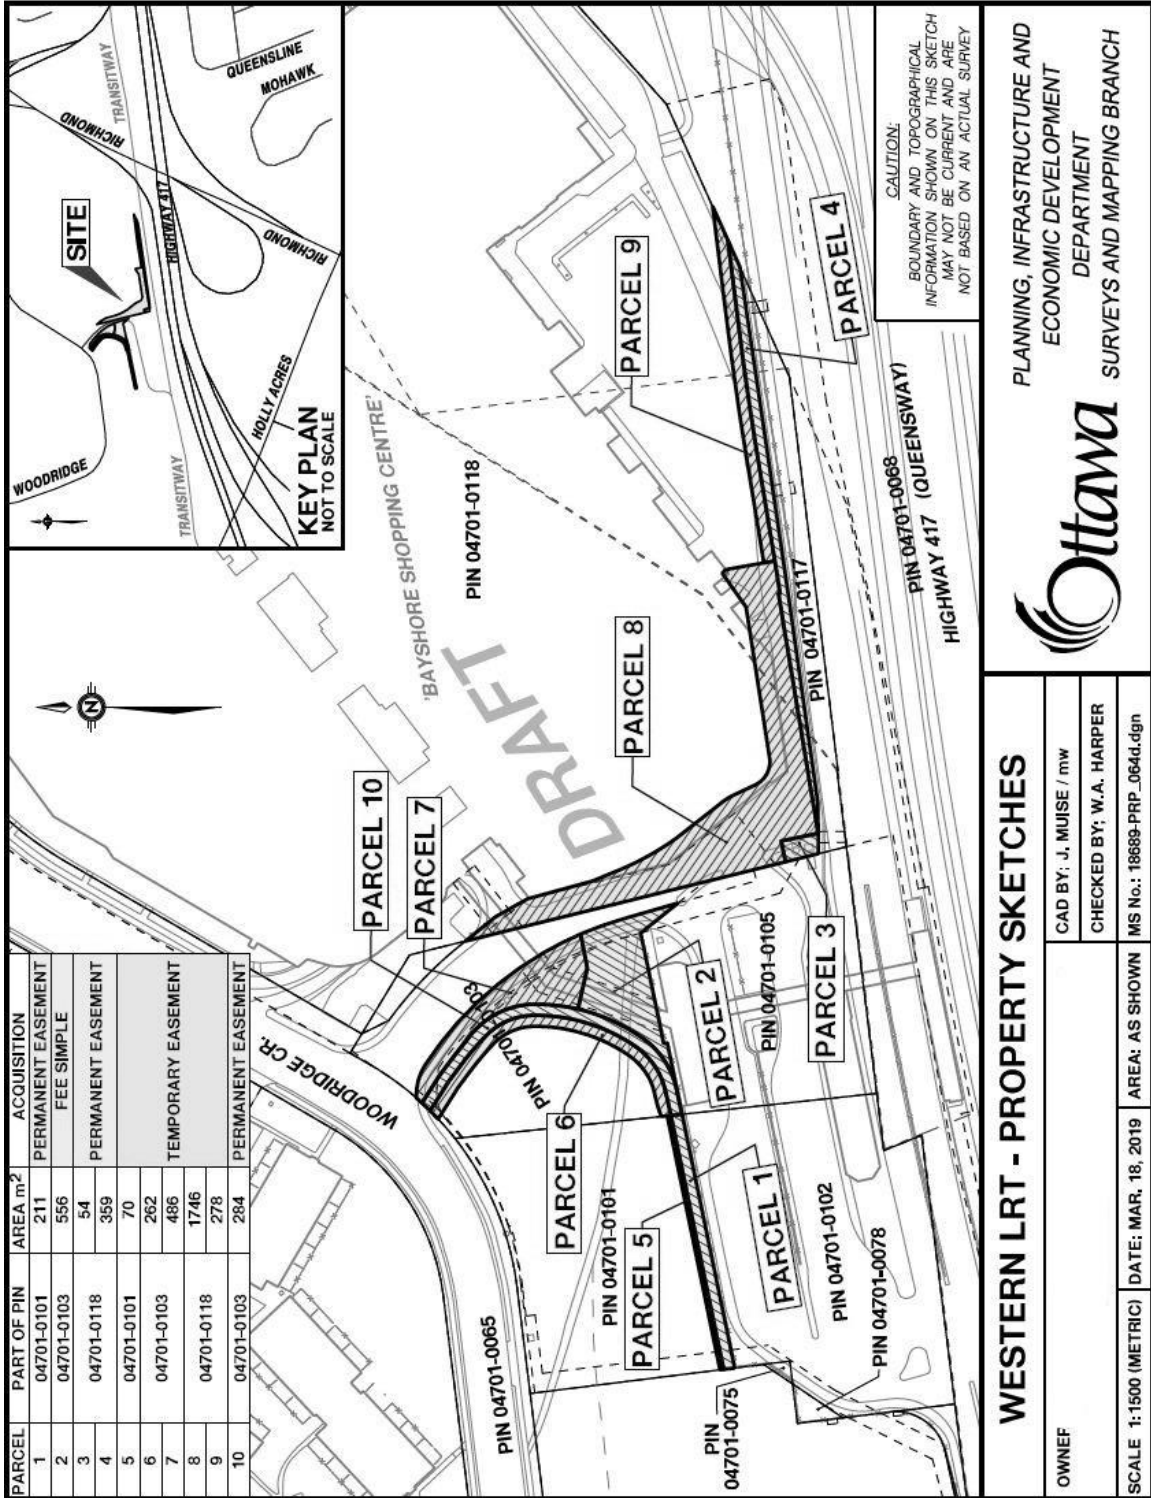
| PARCEL | PART OF PIN | AREA m$^2$ | ACQUISITION |
|---|---|---|---|
| 1 | 04701-0101 | 211 | PERMANENT EASEMENT |
| 2 | 04701-0103 | 556 | FEE SIMPLE |
| 3 | 04701-0118 | 54 | PERMANENT EASEMENT |
| 4 | | 359 | |
| 5 | 04701-0101 | 70 | TEMPORARY EASEMENT |
| 6 | 04701-0103 | 262 | |
| 7 | | 486 | |
| 8 | 04701-0118 | 1746 | |
| 9 | | 278 | |
| 10 | 04701-0103 | 284 | PERMANENT EASEMENT |

KEY PLAN
NOT TO SCALE

WOODRIDGE
TRANSITWAY
HOLLY ACRES
SITE
HIGHWAY 417
RICHMOND
RICHMOND
TRANSITWAY
QUEENSLINE
MOHAWK

CAUTION:
BOUNDARY AND TOPOGRAPHICAL INFORMATION SHOWN ON THIS SKETCH MAY NOT BE CURRENT AND ARE NOT BASED ON AN ACTUAL SURVEY

WOODRIDGE CR.
PARCEL 10
PARCEL 7
'BAYSHORE SHOPPING CENTRE'
DRAFT
PIN 04701-0118
PARCEL 8
PARCEL 9
PARCEL 4
PIN 04701-0117
PIN 04701-0068 (QUEENSWAY)
HIGHWAY 417
PARCEL 3
PARCEL 2
PIN 04701-0105
PIN 04701-0103
PARCEL 6
PARCEL 5
PARCEL 1
PIN 04701-0101
PIN 04701-0102
PIN 04701-0078
PIN 04701-0065
PIN 04701-0075

WESTERN LRT - PROPERTY SKETCHES

OWNER

CAD BY: J. MUISE / mw

CHECKED BY: W.A. HARPER

SCALE 1:1500 (METRIC) | DATE: MAR, 18, 2019 | AREA: AS SHOWN | MS No.: 18689-PRP_064d.dgn

Ottawa

PLANNING, INFRASTRUCTURE AND ECONOMIC DEVELOPMENT DEPARTMENT
SURVEYS AND MAPPING BRANCH